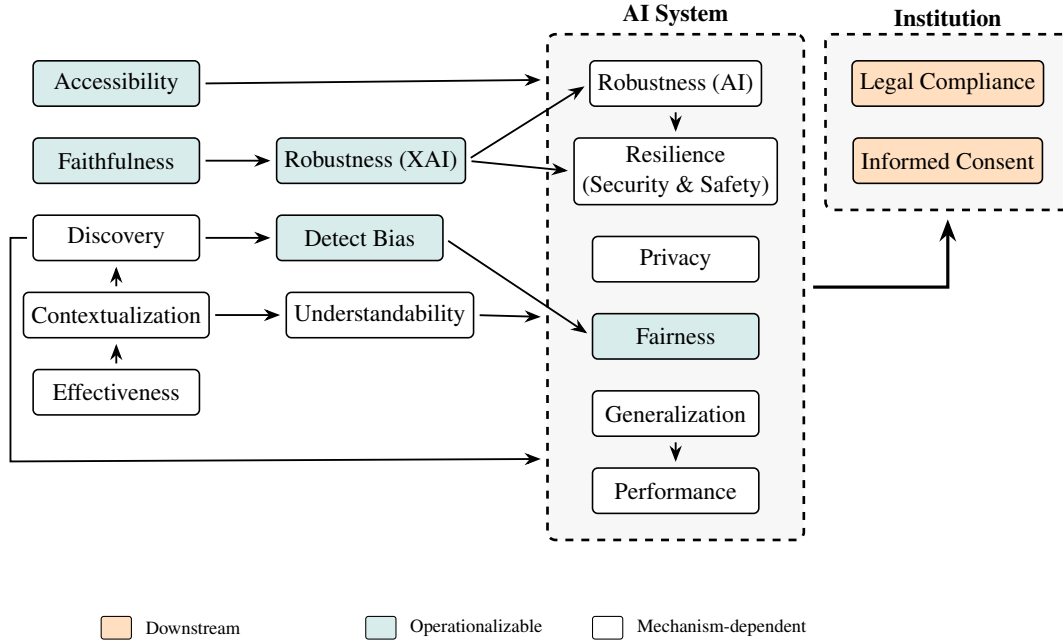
AI System

Institution

Accessibility

Faithfulness

Robustness (XAI)

Discovery

Detect Bias

Contextualization

Understandability

Effectiveness

Robustness (AI)

Resilience (Security & Safety)

Privacy

Fairness

Generalization

Performance

Legal Compliance

Informed Consent

Downstream

Operationalizable

Mechanism-dependent